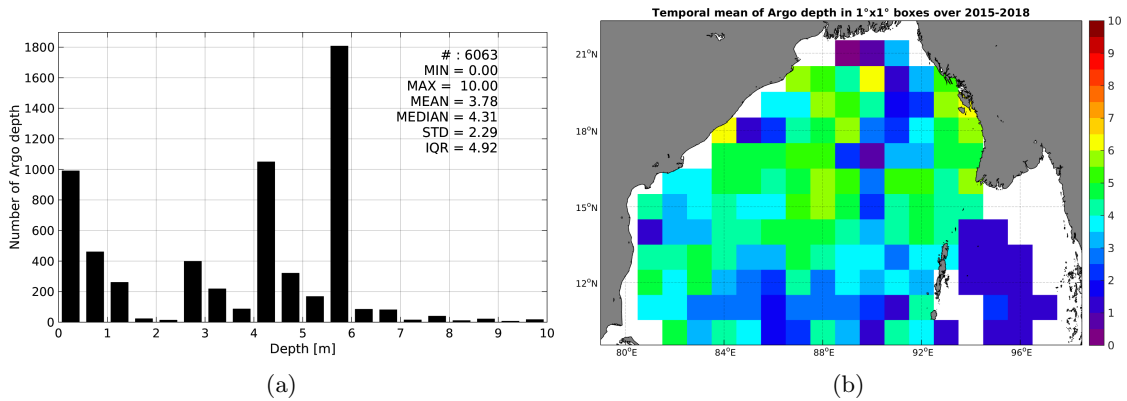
1800
1600
1400
1200
1000
800
600
400
200
0
Number of Argo depth
0 1 2 3 4 5 6 7 8 9 10
Depth [m]
# : 6063
MIN = 0.00
MAX = 10.00
MEAN = 3.78
MEDIAN = 4.31
STD = 2.29
IQR = 4.92

(a)

Temporal mean of Argo depth in 1°x1° boxes over 2015-2018

21°N
18°N
15°N
12°N
80°E 84°E 88°E 92°E 96°E
10
9
8
7
6
5
4
3
2
1
0

(b)